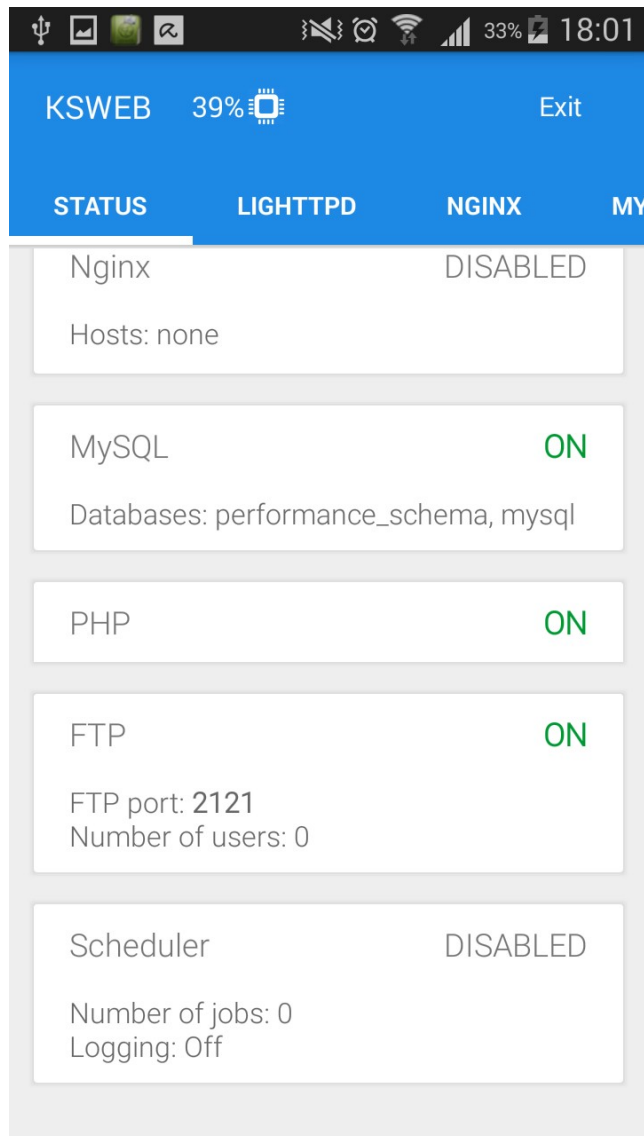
33% 18:01

KSWEB 39%

Exit

STATUS LIGHTTPD NGINX MY

Nginx DISABLED

Hosts: none

MySQL ON

Databases: performance_schema, mysql

PHP ON

FTP ON

FTP port: 2121
Number of users: 0

Scheduler DISABLED

Number of jobs: 0
Logging: Off